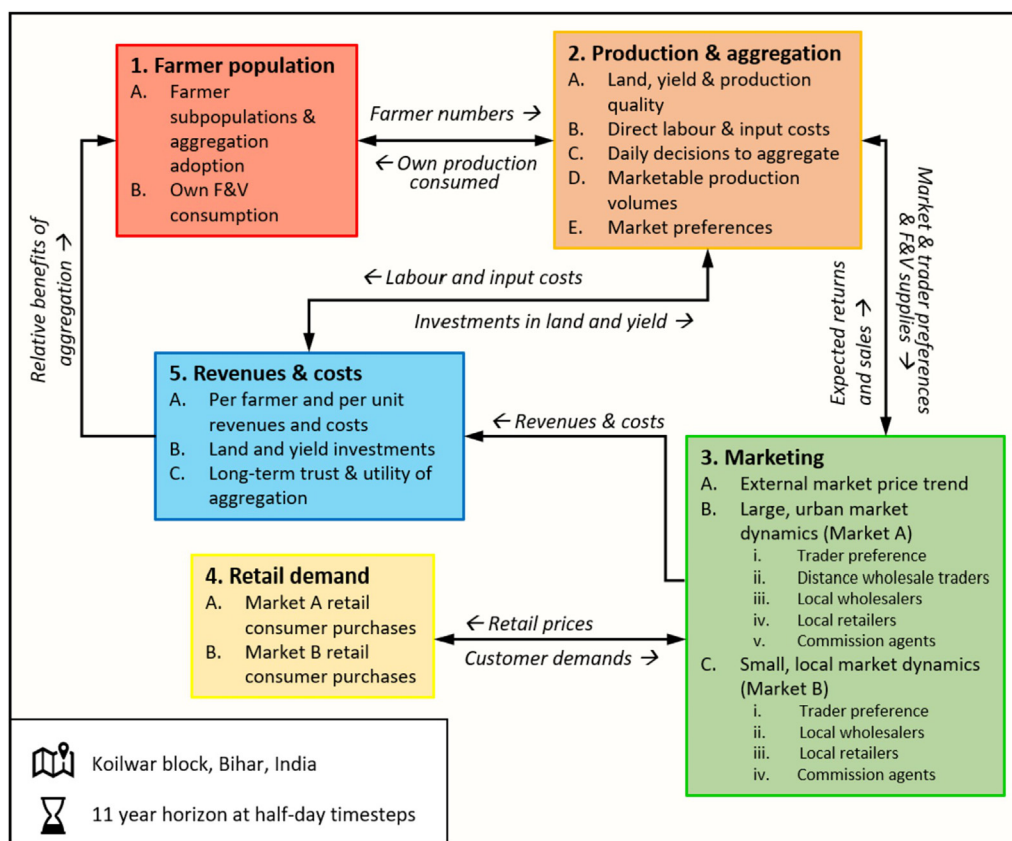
1. Farmer population
A. Farmer subpopulations & aggregation adoption
B. Own F&V consumption

Farmer numbers →
← Own production consumed

2. Production & aggregation
A. Land, yield & production quality
B. Direct labour & input costs
C. Daily decisions to aggregate
D. Marketable production volumes
E. Market preferences

Relative benefits of aggregation →

Market & trader preferences & F&V supplies →

Expected returns and sales →

← Labour and input costs

Investments in land and yield →

5. Revenues & costs
A. Per farmer and per unit revenues and costs
B. Land and yield investments
C. Long-term trust & utility of aggregation

← Revenues & costs

3. Marketing
A. External market price trend
B. Large, urban market dynamics (Market A)
i. Trader preference
ii. Distance wholesale traders
iii. Local wholesalers
iv. Local retailers
v. Commission agents
C. Small, local market dynamics (Market B)
i. Trader preference
ii. Local wholesalers
iii. Local retailers
iv. Commission agents

4. Retail demand
A. Market A retail consumer purchases
B. Market B retail consumer purchases

← Retail prices
Customer demands →

Koilwar block, Bihar, India
11 year horizon at half-day timesteps